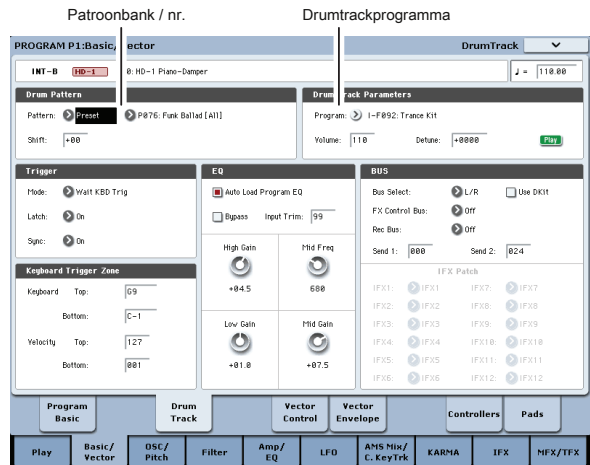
Patroonbank / nr.

Drumtrackprogramma

PROGRAM P1:Basic/Vector

DrumTrack

INT-B HD-1 0: HD-1 Piano-Damper

♩ = 110.00

Drum Pattern

Pattern: Preset P076: Funk Ballad [All]

Shift: +00

Drum Track Parameters

Program: I-F092: Trance Kit

Volume: 110 Detune: +0000

Play

Trigger

Mode: Wait KBD Trig

Latch: On

Sync: On

Keyboard Trigger Zone

Keyboard Top: G9

Bottom: C-1

Velocity Top: 127

Bottom: 001

EQ

Auto Load Program EQ

Bypass Input Trim: 99

High Gain

+04.5

Mid Freq

680

Low Gain

+01.0

Mid Gain

+07.5

BUS

Bus Select: L/R

Use DKit

FX Control Bus: Off

Rec Bus: Off

Send 1: 000 Send 2: 024

IFX Patch

IFX1: IFX1 IFX7: IFX7

IFX2: IFX2 IFX8: IFX8

IFX3: IFX3 IFX9: IFX9

IFX4: IFX4 IFX10: IFX10

IFX5: IFX5 IFX11: IFX11

IFX6: IFX6 IFX12: IFX12

Program Basic

Drum Track

Vector Control

Vector Envelope

Controllers

Pads

Play

Basic/ Vector

OSC/ Pitch

Filter

Amp/ EQ

LFO

AMS Mix/ C. KeyTrk

KARMA

IFX

MFX/TFX